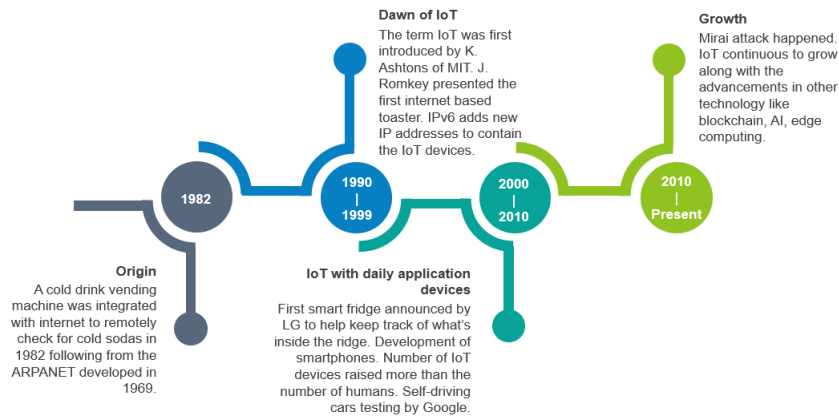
Dawn of IoT
The term IoT was first introduced by K. Ashtons of MIT. J. Romkey presented the first internet based toaster. IPv6 adds new IP addresses to contain the IoT devices.

Growth
Mirai attack happened. IoT continuous to grow along with the advancements in other technology like blockchain, AI, edge computing.

1982

1990
|
1999

2000
|
2010

2010
|
Present

Origin
A cold drink vending machine was integrated with internet to remotely check for cold sodas in 1982 following from the ARPANET developed in 1969.

IoT with daily application devices
First smart fridge announced by LG to help keep track of what's inside the ridge. Development of smartphones. Number of IoT devices raised more than the number of humans. Self-driving cars testing by Google.